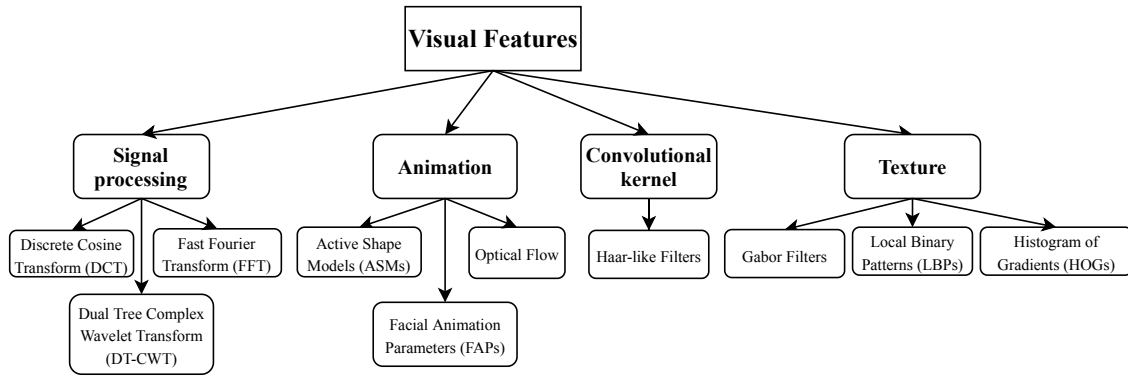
Visual Features

Signal processing

Discrete Cosine Transform (DCT)

Fast Fourier Transform (FFT)

Dual Tree Complex Wavelet Transform (DT-CWT)

Animation

Active Shape Models (ASMs)

Optical Flow

Facial Animation Parameters (FAPs)

Convolutional kernel

Haar-like Filters

Texture

Gabor Filters

Local Binary Patterns (LBPs)

Histogram of Gradients (HOGs)